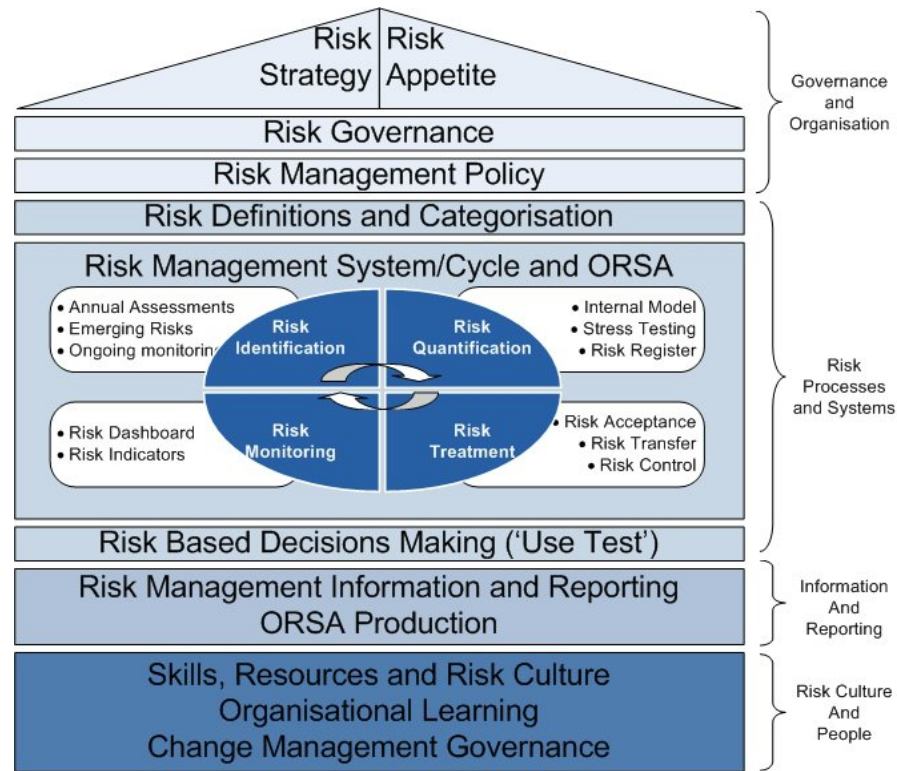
Risk Strategy

Risk Appetite

Governance and Organisation

Risk Governance

Risk Management Policy

Risk Definitions and Categorisation

Risk Management System/Cycle and ORSA

• Annual Assessments
• Emerging Risks
• Ongoing monitoring

Risk Identification

Risk Quantification

• Internal Model
• Stress Testing
• Risk Register

• Risk Dashboard
• Risk Indicators

Risk Monitoring

Risk Treatment

• Risk Acceptance
• Risk Transfer
• Risk Control

Risk Processes and Systems

Risk Based Decisions Making ('Use Test')

Risk Management Information and Reporting
ORSA Production

Information And Reporting

Skills, Resources and Risk Culture
Organisational Learning
Change Management Governance

Risk Culture And People